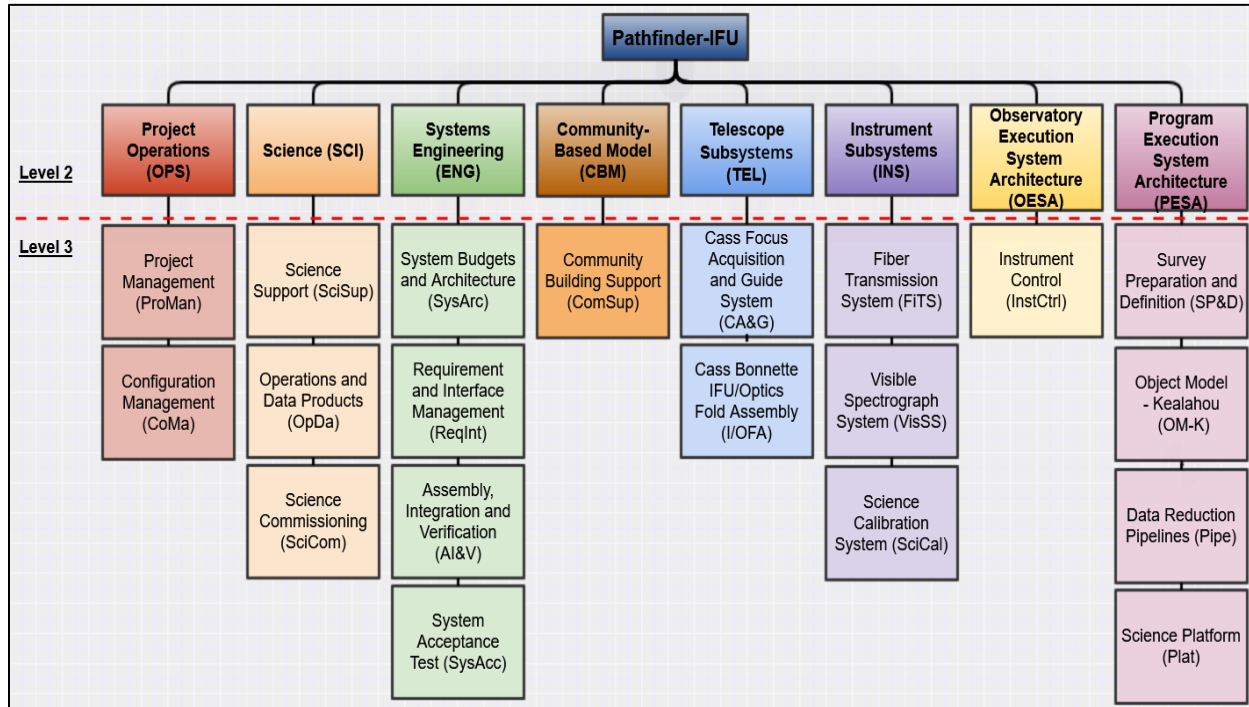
Pathfinder-IFU

Level 2

Project Operations (OPS)

Science (SCI)

Systems Engineering (ENG)

Community-Based Model (CBM)

Telescope Subsystems (TEL)

Instrument Subsystems (INS)

Observatory Execution System Architecture (OESA)

Program Execution System Architecture (PESA)

Level 3

Project Management (ProMan)

Configuration Management (CoMa)

Science Support (SciSup)

Operations and Data Products (OpDa)

Science Commissioning (SciCom)

System Budgets and Architecture (SysArc)

Requirement and Interface Management (ReqInt)

Assembly, Integration and Verification (AI&V)

System Acceptance Test (SysAcc)

Community Building Support (ComSup)

Cass Focus Acquisition and Guide System (CA&G)

Cass Bonnette IFU/Optics Fold Assembly (I/OFA)

Fiber Transmission System (FiTS)

Visible Spectrograph System (VisSS)

Science Calibration System (SciCal)

Instrument Control (InstCtrl)

Survey Preparation and Definition (SP&D)

Object Model - Kealahou (OM-K)

Data Reduction Pipelines (Pipe)

Science Platform (Plat)